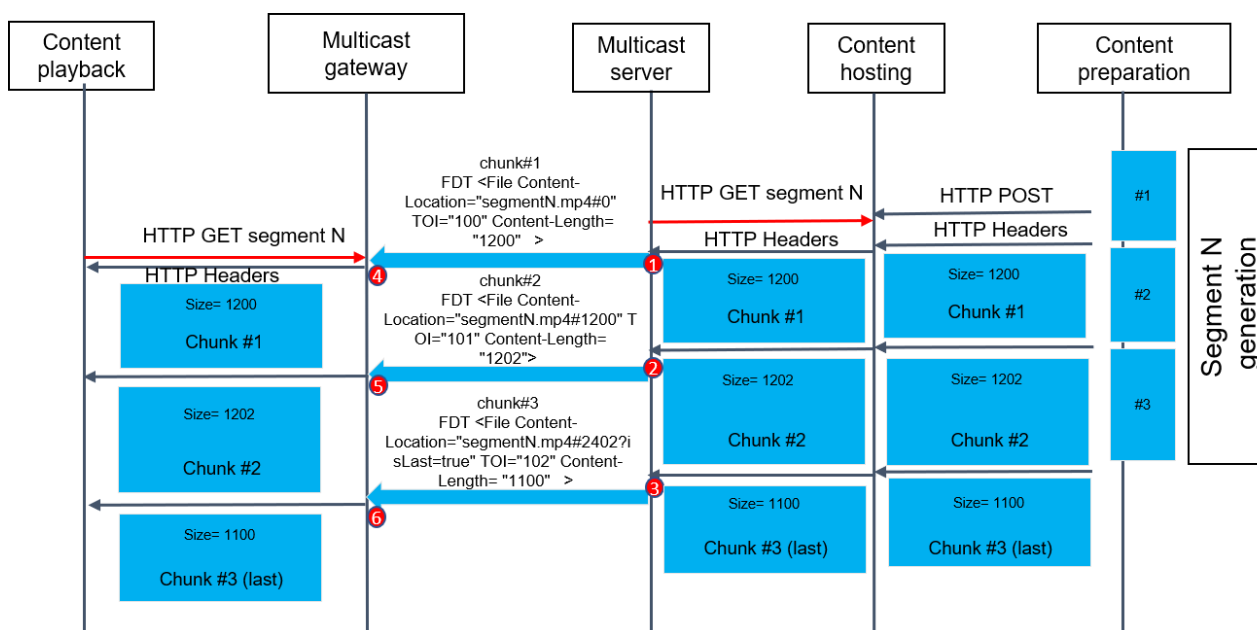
Content playback

Multicast gateway

Multicast server

Content hosting

Content preparation

chunk#1
FDT <File Content-Location="segmentN.mp4#0" TOI="100" Content-Length= "1200" >

HTTP GET segment N

HTTP POST

HTTP Headers

#1

Segment N generation

HTTP GET segment N

HTTP Headers

1

4

HTTP Headers

Size= 1200
Chunk #1

Size= 1200
Chunk #1

Size= 1200
Chunk #1

chunk#2
FDT <File Content-Location="segmentN.mp4#1200" TOI="101" Content-Length= "1202">

#2

2

5

Size= 1202
Chunk #2

Size= 1202
Chunk #2

Size= 1202
Chunk #2

chunk#3
FDT <File Content-Location="segmentN.mp4#2402?isLast=true" TOI="102" Content-Length= "1100" >

#3

3

6

Size= 1100
Chunk #3 (last)

Size= 1100
Chunk #3 (last)

Size= 1100
Chunk #3 (last)